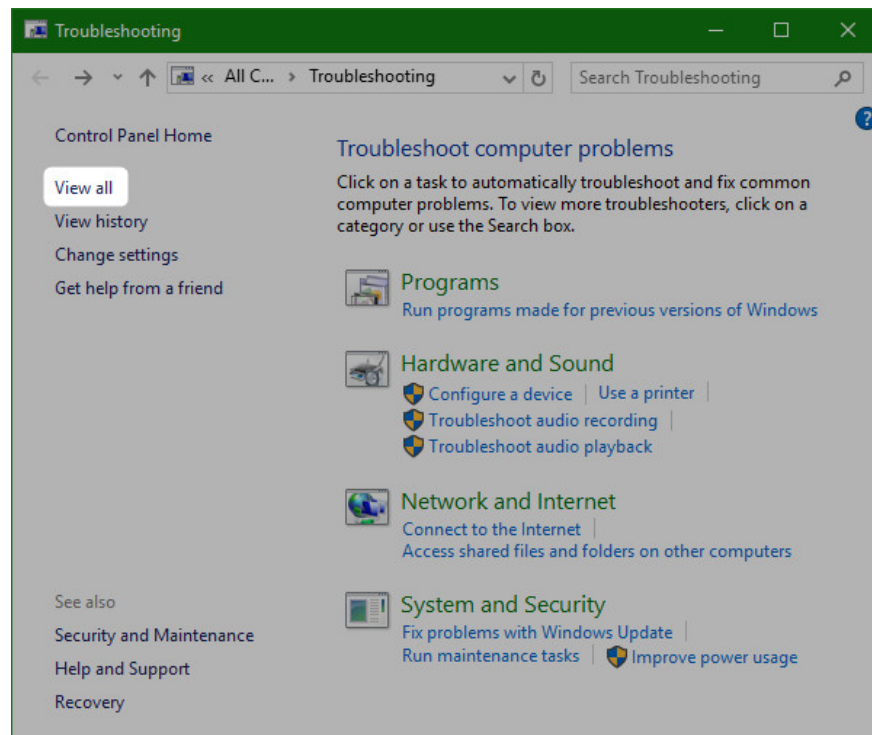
Troubleshooting

« All C... › Troubleshooting

Search Troubleshooting

Control Panel Home

View all

View history

Change settings

Get help from a friend

See also

Security and Maintenance

Help and Support

Recovery

Troubleshoot computer problems

Click on a task to automatically troubleshoot and fix common computer problems. To view more troubleshooters, click on a category or use the Search box.

Programs

Run programs made for previous versions of Windows

Hardware and Sound

Configure a device | Use a printer |

Troubleshoot audio recording |

Troubleshoot audio playback

Network and Internet

Connect to the Internet |

Access shared files and folders on other computers

System and Security

Fix problems with Windows Update |

Run maintenance tasks | Improve power usage